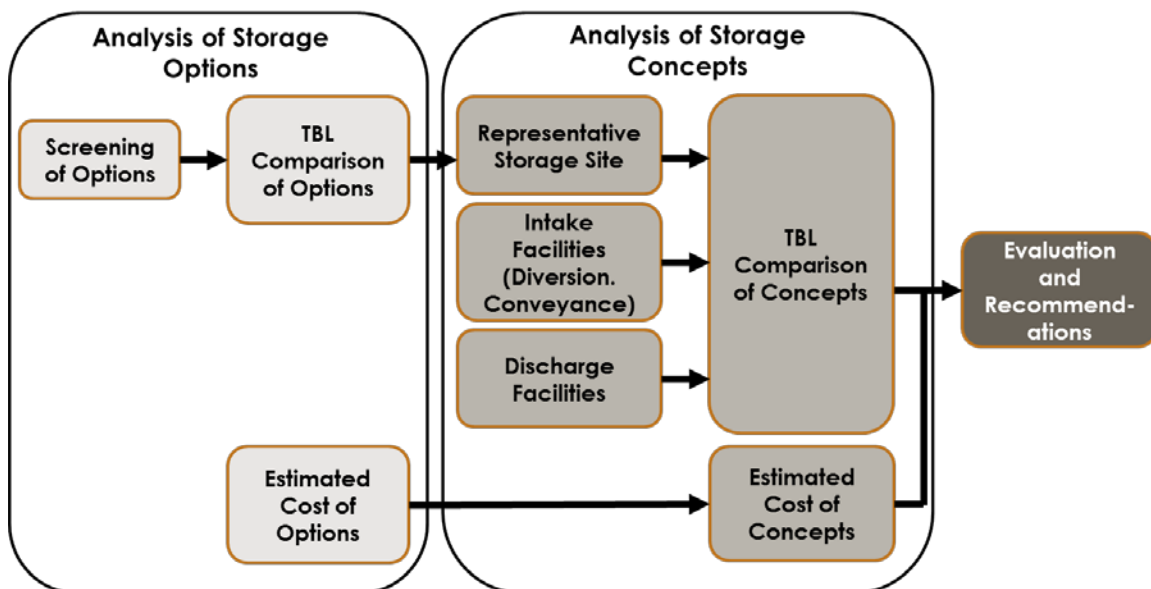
Analysis of Storage Options

Screening of Options

TBL Comparison of Options

Estimated Cost of Options

Analysis of Storage Concepts

Representative Storage Site

Intake Facilities (Diversion. Conveyance)

Discharge Facilities

TBL Comparison of Concepts

Estimated Cost of Concepts

Evaluation and Recommendations